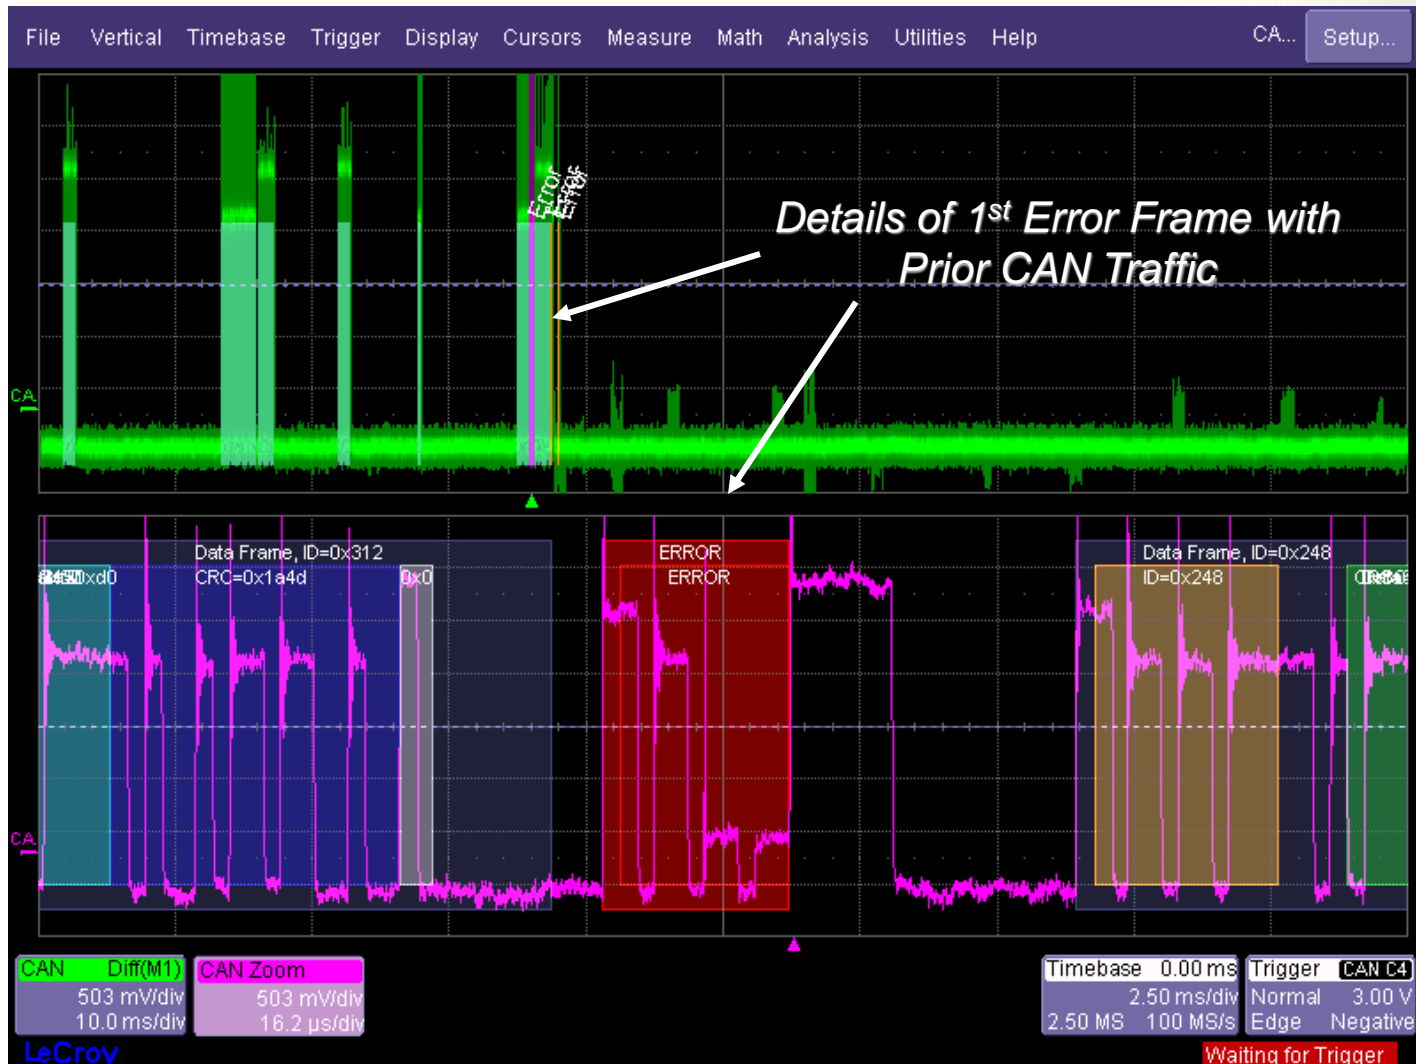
File Vertical Timebase Trigger Display Cursors Measure Math Analysis Utilities Help CA... Setup...

Error
Error

Details of 1$^{st}$ Error Frame with Prior CAN Traffic

CA

Data Frame, ID=0x312
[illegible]xd0 CRC=0x1a4d 0x0

ERROR
ERROR

Data Frame, ID=0x248
ID=0x248 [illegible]

CA

CAN Diff(M1)
503 mV/div
10.0 ms/div

CAN Zoom
503 mV/div
16.2 µs/div

Timebase 0.00 ms
2.50 ms/div
2.50 MS 100 MS/s

Trigger CAN C4
Normal 3.00 V
Edge Negative

LeCroy

Waiting for Trigger